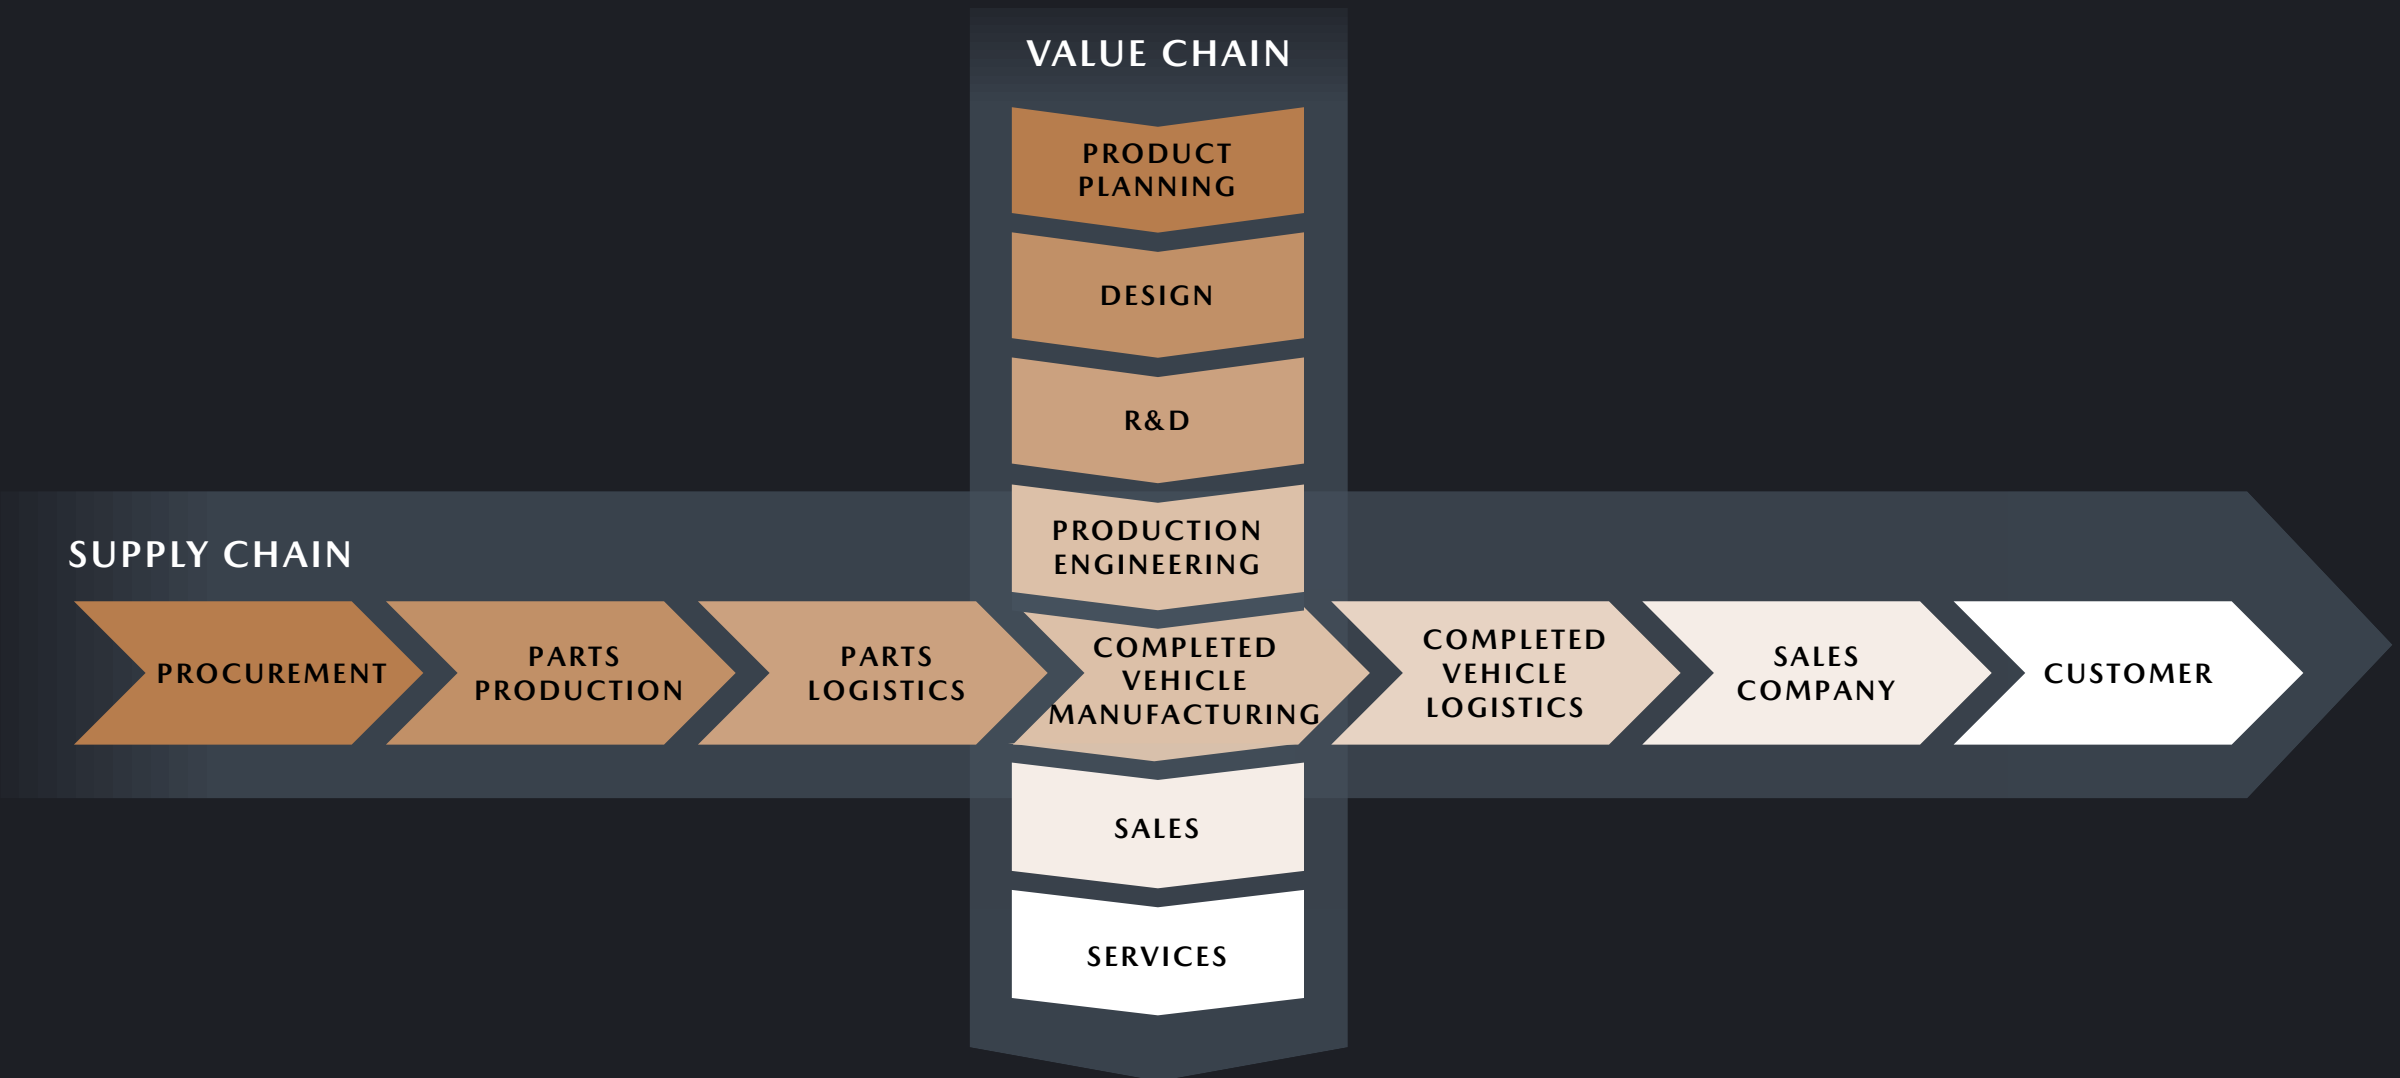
VALUE CHAIN

PRODUCT PLANNING

DESIGN

R&D

PRODUCTION ENGINEERING

SUPPLY CHAIN

PROCUREMENT

PARTS PRODUCTION

PARTS LOGISTICS

COMPLETED VEHICLE MANUFACTURING

COMPLETED VEHICLE LOGISTICS

SALES COMPANY

CUSTOMER

SALES

SERVICES